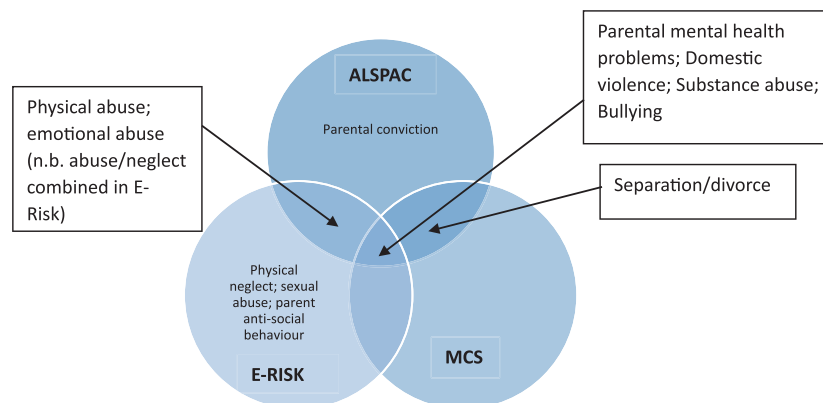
Parental mental health problems; Domestic violence; Substance abuse; Bullying

ALSPAC

Physical abuse; emotional abuse (n.b. abuse/neglect combined in E-Risk)

Parental conviction

Separation/divorce

Physical neglect; sexual abuse; parent anti-social behaviour

MCS

E-RISK